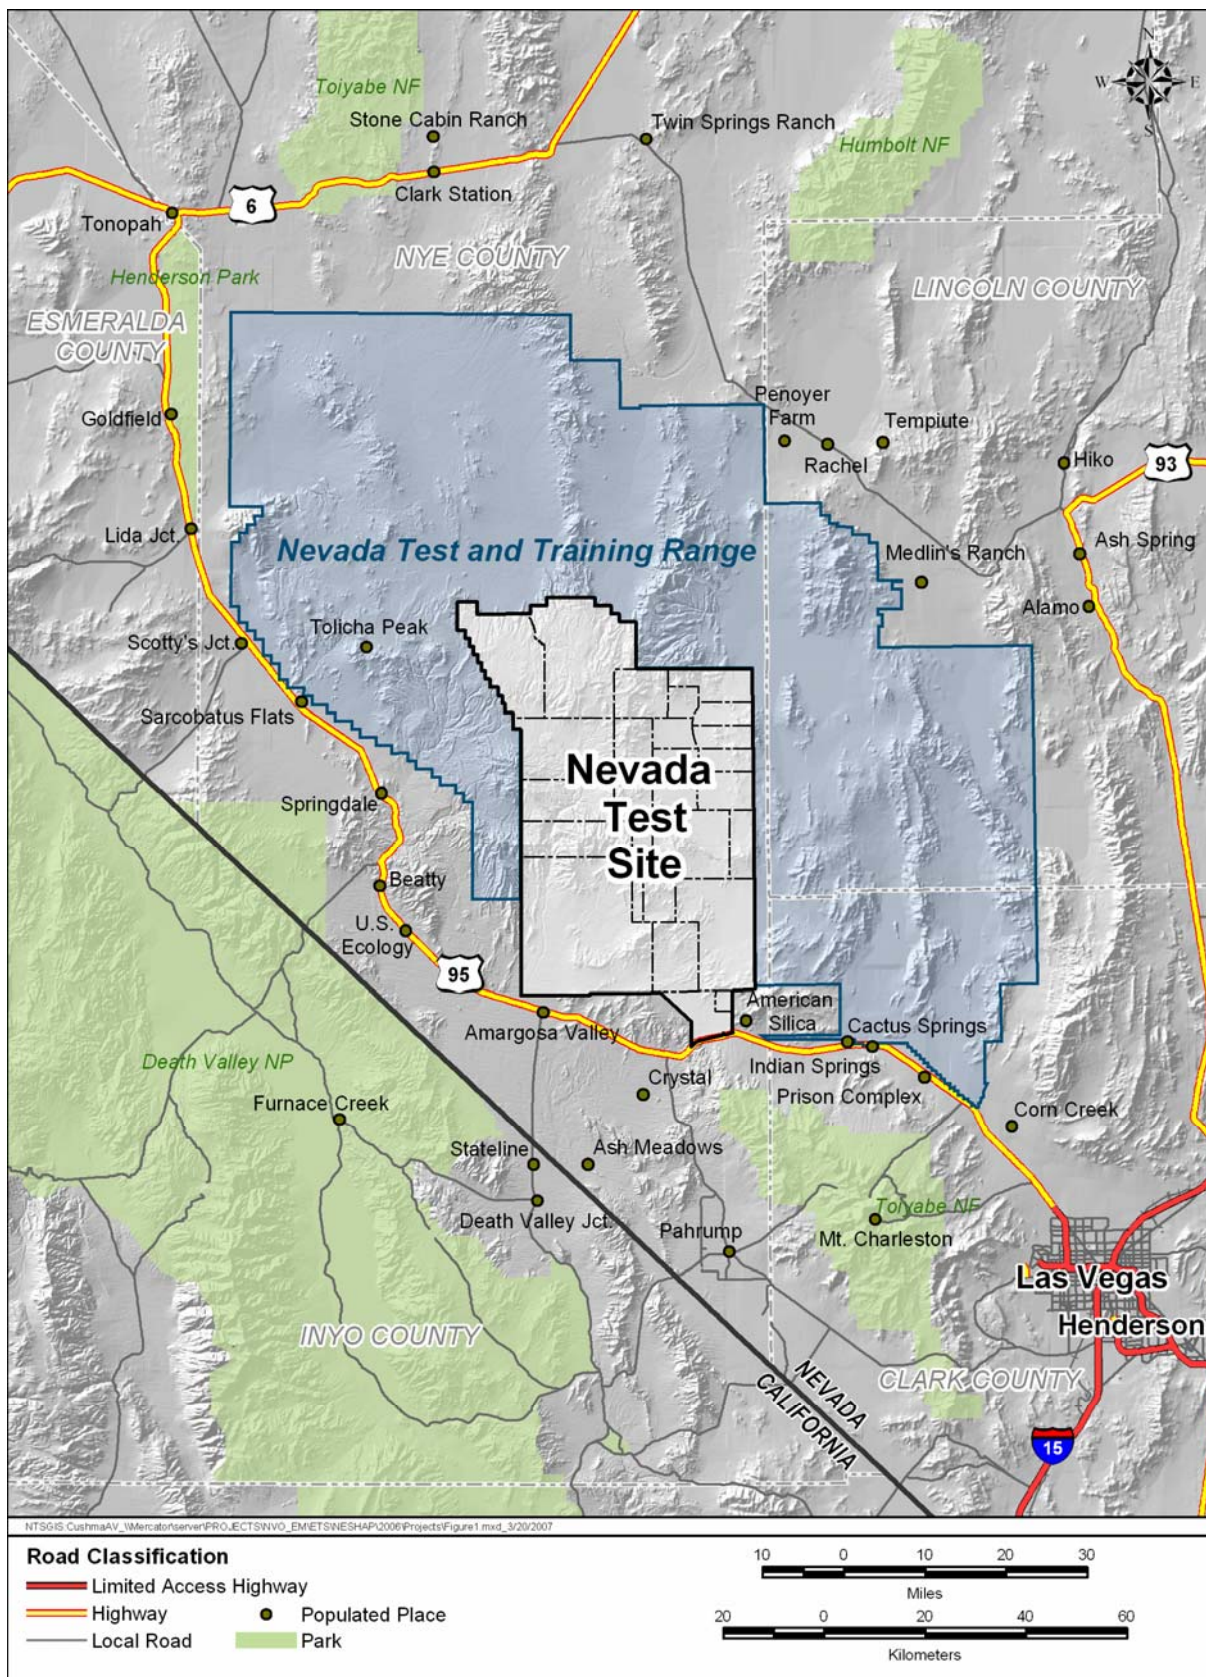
N
W
E
S

Toiyabe NF
Stone Cabin Ranch
Twin Springs Ranch
Humbolt NF
Clark Station
6
Tonopah
NYE COUNTY
LINCOLN COUNTY
Henderson Park
ESMERALDA COUNTY
Penoyer Farm
Tempiute
Rachel
Goldfield
Hiko
93
Lida Jct.
Nevada Test and Training Range
Medlin's Ranch
Ash Spring
Alamo
Tolicha Peak
Scotty's Jct.
Sarcobatus Flats
Nevada Test Site
Springdale
Beatty
U.S. Ecology
95
American Silica
Cactus Springs
Amargosa Valley
Indian Springs
Death Valley NP
Crystal
Prison Complex
Furnace Creek
Corn Creek
Stateline
Ash Meadows
Toiyabe NF
Death Valley Jct.
Pahrump
Mt. Charleston
Las Vegas
Henderson
INYO COUNTY
NEVADA
CALIFORNIA
CLARK COUNTY
15

NTSGIS:CushmaAV_\\Mercator\server\PROJECTS\NVO_EM\ETS\NESHAP\2006\Projects\Figure1.mxd_3/20/2007

Road Classification
Limited Access Highway
Highway
Local Road
Populated Place
Park

10 0 10 20 30
Miles
20 0 20 40 60
Kilometers